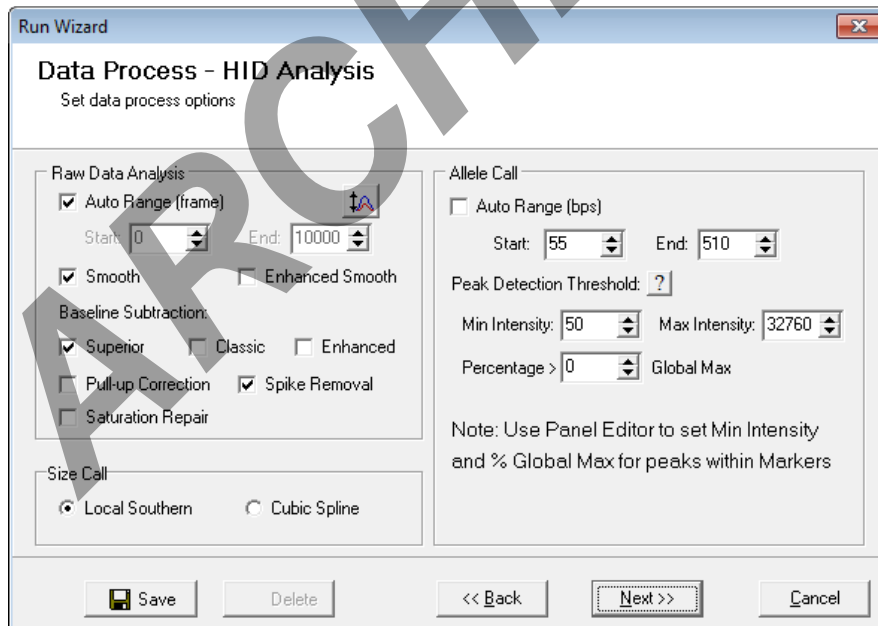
Run Wizard

Data Process - HID Analysis
Set data process options

ARCHI

Raw Data Analysis
Auto Range (frame)
Start: 0
End: 10000
Smooth
Enhanced Smooth
Baseline Subtraction:
Superior
Classic
Enhanced
Pull-up Correction
Spike Removal
Saturation Repair

Size Call
Local Southern
Cubic Spline

Allele Call
Auto Range (bps)
Start: 55
End: 510
Peak Detection Threshold: ?
Min Intensity: 50
Max Intensity: 32760
Percentage > 0
Global Max

Note: Use Panel Editor to set Min Intensity and % Global Max for peaks within Markers

Save
Delete
<< Back
Next >>
Cancel